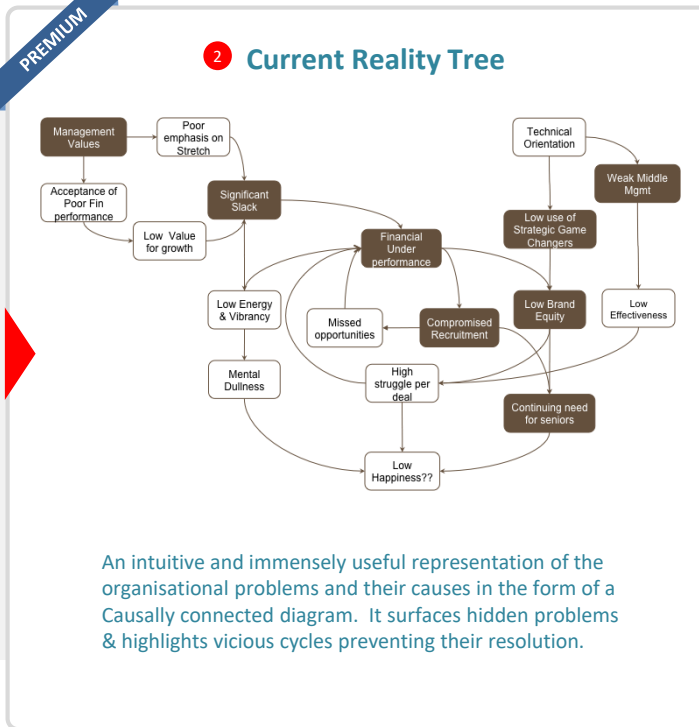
PREMIUM

2 Current Reality Tree

Management Values

Poor emphasis on Stretch

Acceptance of Poor Fin performance

Low Value for growth

Significant Slack

Technical Orientation

Weak Middle Mgmt

Low use of Strategic Game Changers

Financial Under performance

Low Energy & Vibrancy

Missed opportunities

Compromised Recruitment

Low Brand Equity

Low Effectiveness

Mental Dullness

High struggle per deal

Continuing need for seniors

Low Happiness??

An intuitive and immensely useful representation of the organisational problems and their causes in the form of a Causally connected diagram. It surfaces hidden problems & highlights vicious cycles preventing their resolution.